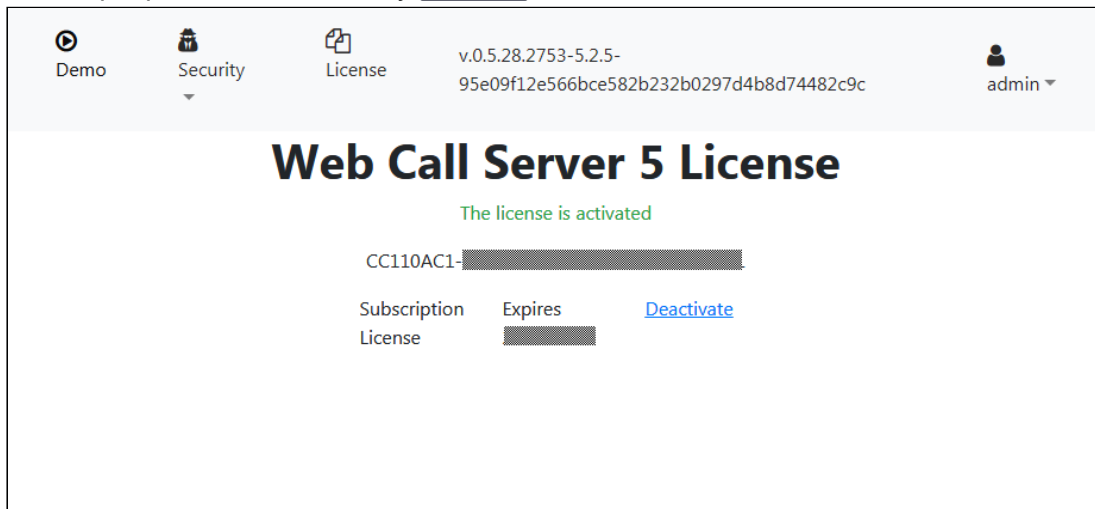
Demo Security License v.0.5.28.2753-5.2.5-95e09f12e566bce582b232b0297d4b8d74482c9c admin

Web Call Server 5 License

The license is activated

CC110AC1-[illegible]

| Subscription License | Expires | Deactivate |
|---|---|---|
| | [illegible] | |